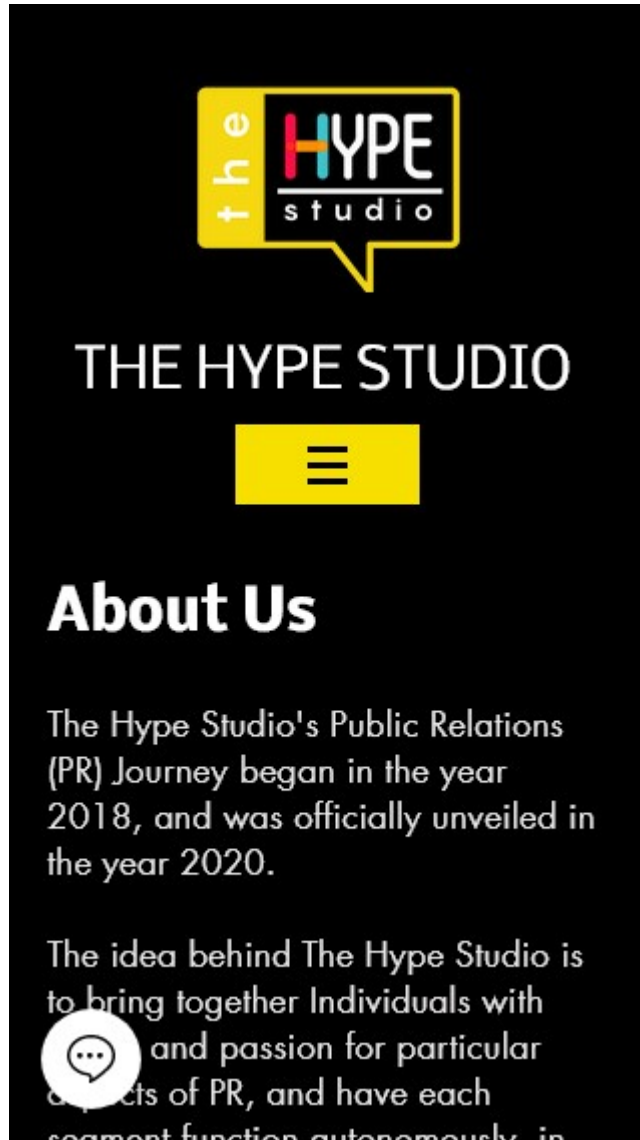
the HYPE studio

THE HYPE STUDIO

About Us

The Hype Studio's Public Relations (PR) Journey began in the year 2018, and was officially unveiled in the year 2020.

The idea behind The Hype Studio is to bring together Individuals with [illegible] and passion for particular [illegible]cts of PR, and have each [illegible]